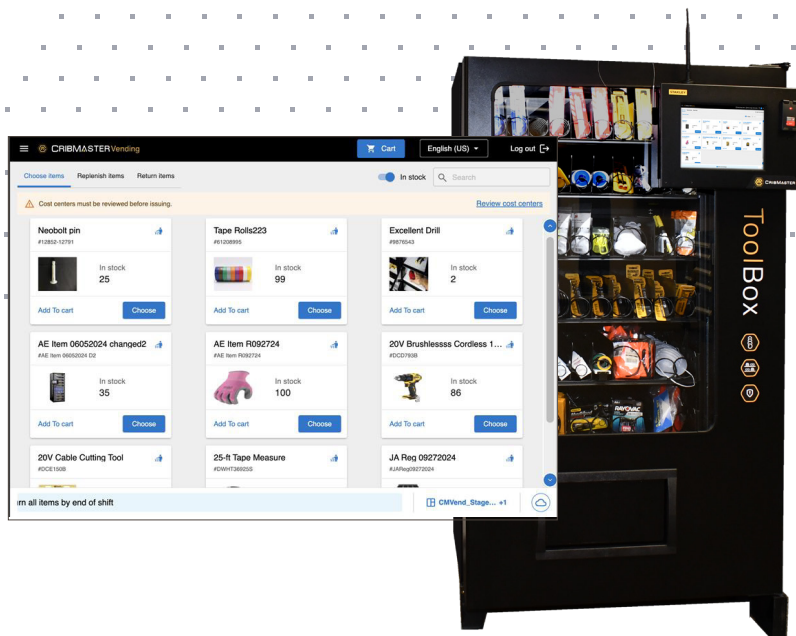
CRIBMASTER Vending

Cart

English (US)

Log out

Choose items

Replenish items

Return items

In stock

Search

Cost centers must be reviewed before issuing.

Review cost centers

Neobolt pin
#12852-12791
In stock
25
Add To cart
Choose

Tape Rolls223
#61208995
In stock
99
Add To cart
Choose

Excellent Drill
#9876543
In stock
2
Add To cart
Choose

AE Item 06052024 changed2
#AE Item 06052024 D2
In stock
35
Add To cart
Choose

AE Item R092724
#AE Item R092724
In stock
100
Add To cart
Choose

20V Brushlessss Cordless 1...
#DCD793B
In stock
86
Add To cart
Choose

20V Cable Cutting Tool
#DCE150B

25-ft Tape Measure
#DWHT36925S

JA Reg 09272024
#JAReg09272024

rn all items by end of shift

CMVend_Stage... +1

ToolBox

CRIBMASTER